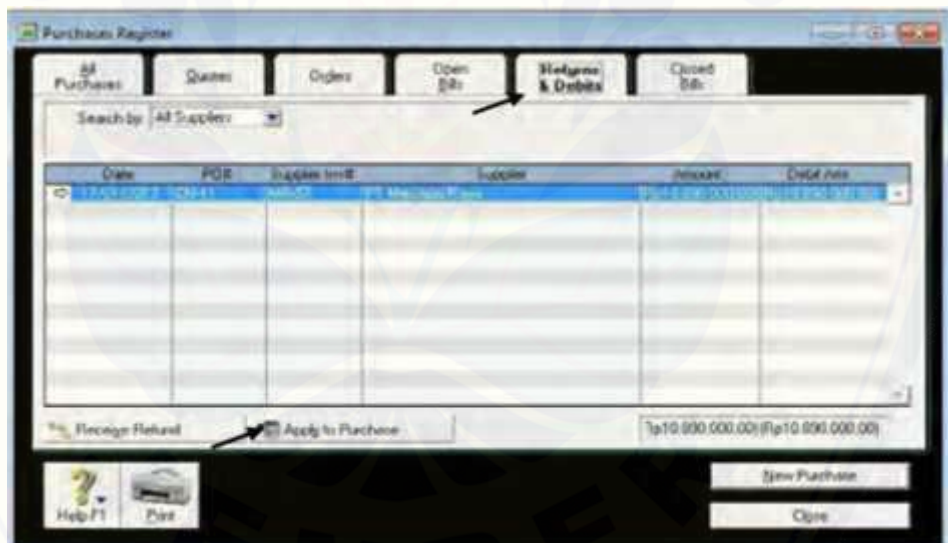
Purchases Register

All Purchases | Quotes | Orders | Open Bills | Returns & Debits | Closed Bills

Search by: All Suppliers

| Date | PO # | Supplier Inv # | Supplier | Amount | Debit Amt |
|---|---|---|---|---|---|
| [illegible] | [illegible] | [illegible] | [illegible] | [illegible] | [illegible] |

Receive Refund
Apply to Purchase

Rp10.000.000,00 (Rp10.000.000,00)

Help F1
Print

New Purchase
Close